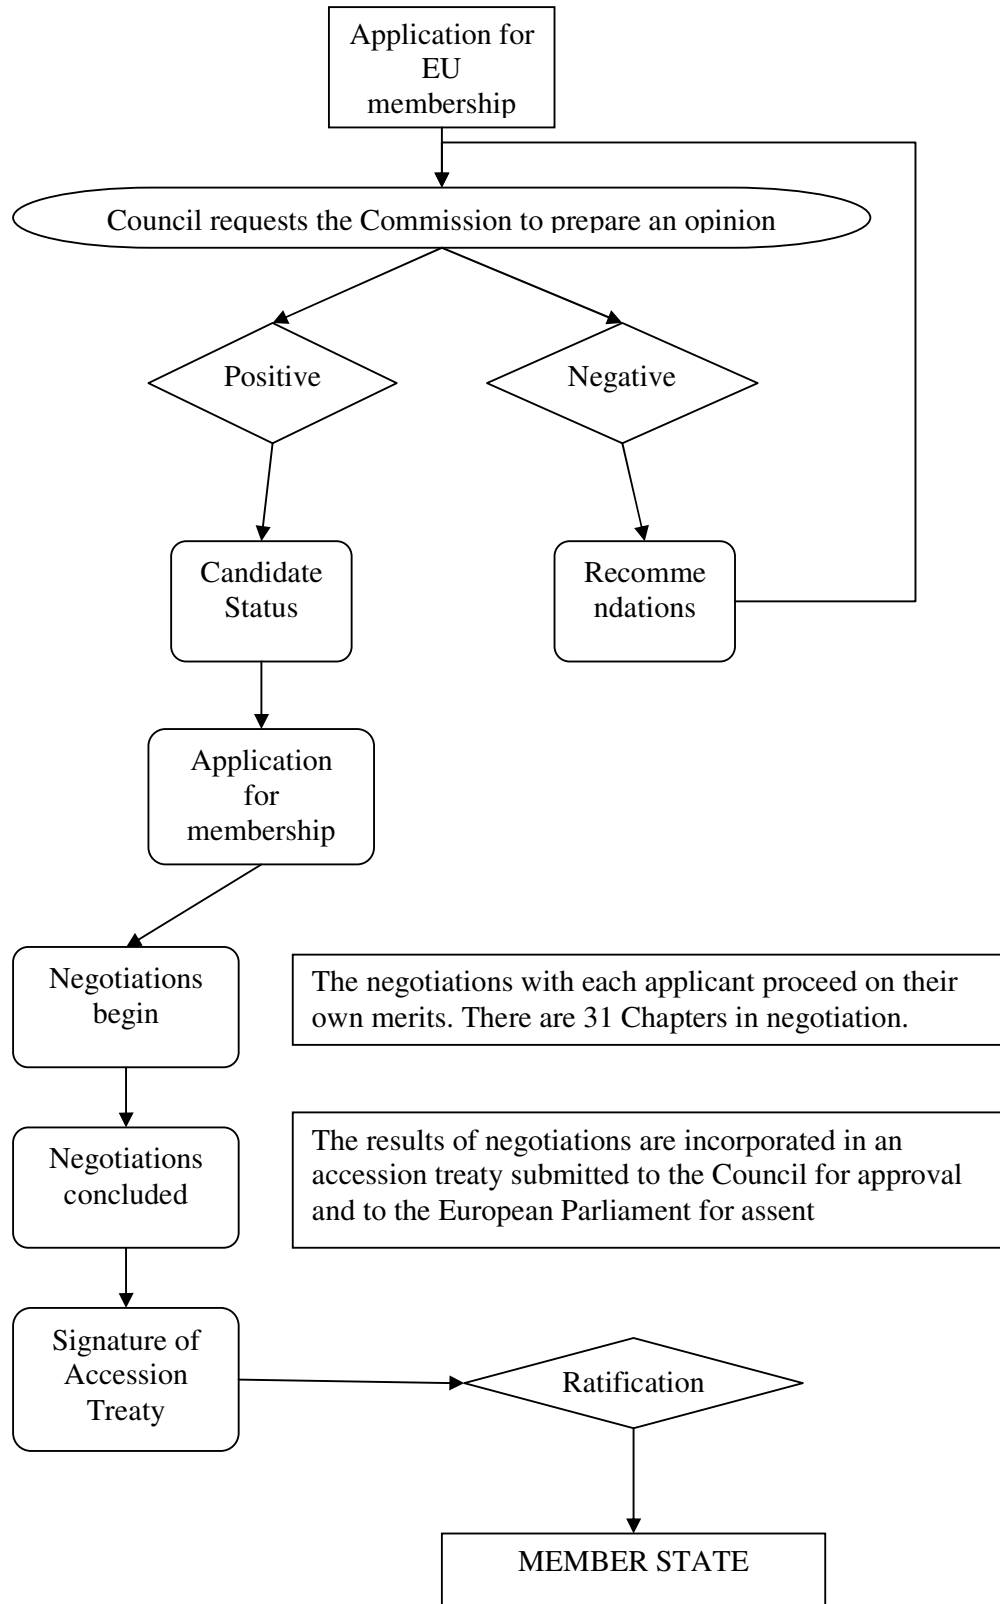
Application for EU membership

Council requests the Commission to prepare an opinion

Positive

Negative

Candidate Status

Recomme ndations

Application for membership

Negotiations begin

The negotiations with each applicant proceed on their own merits. There are 31 Chapters in negotiation.

Negotiations concluded

The results of negotiations are incorporated in an accession treaty submitted to the Council for approval and to the European Parliament for assent

Signature of Accession Treaty

Ratification

MEMBER STATE